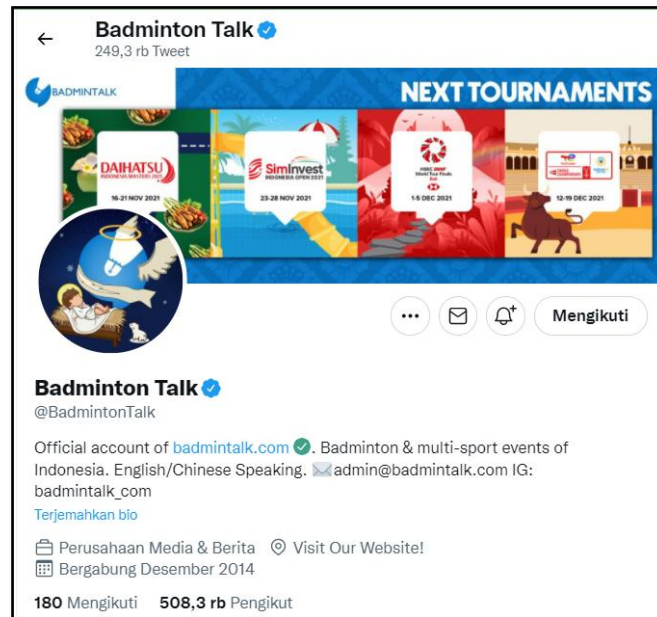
Badminton Talk
249,3 rb Tweet

BADMINTALK
NEXT TOURNAMENTS
DAIHATSU
INDONESIA MASTERS 2021
16-21 NOV 2021
SimInvest
INDONESIA OPEN 2021
23-28 NOV 2021
HSBC BWF World Tour Finals
1-5 DEC 2021
12-19 DEC 2021

Mengikuti

Badminton Talk
@BadmintonTalk

Official account of badmintalk.com. Badminton & multi-sport events of Indonesia. English/Chinese Speaking. admin@badmintalk.com IG: badmintalk_com

Terjemahkan bio

Perusahaan Media & Berita Visit Our Website!
Bergabung Desember 2014

180 Mengikuti 508,3 rb Pengikut